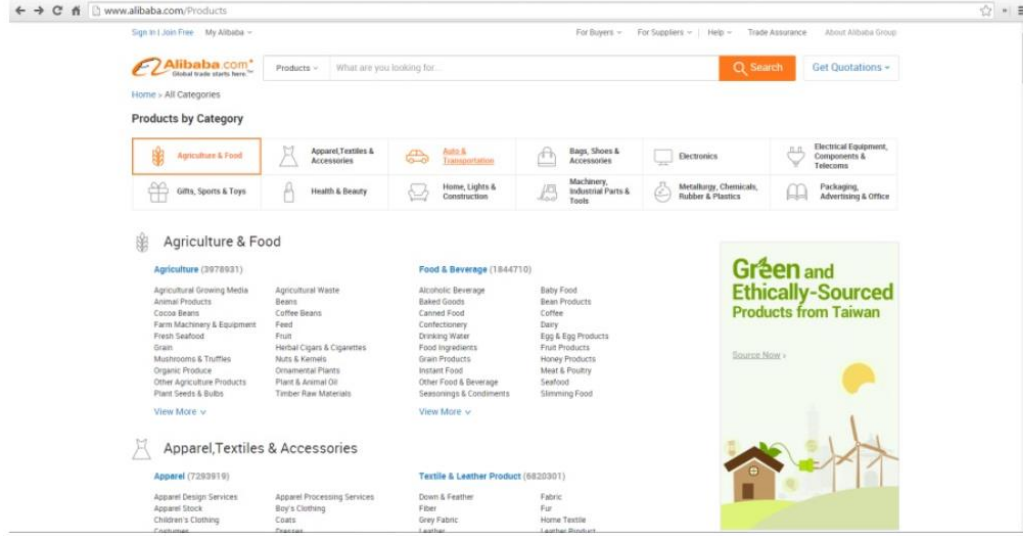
www.alibaba.com/Products

Sign In | Join Free My Alibaba

For Buyers For Suppliers | Help | Trade Assurance About Alibaba Group

Alibaba.com Global trade starts here.

Products What are you looking for... Search

Get Quotations

Home > All Categories

Products by Category

| Agriculture & Food | Apparel,Textiles & Accessories | Auto & Transportation | Bags, Shoes & Accessories | Electronics | Electrical Equipment, Components & Telecoms |
|---|---|---|---|---|---|
| Gifts, Sports & Toys | Health & Beauty | Home, Lights & Construction | Machinery, Industrial Parts & Tools | Metallurgy, Chemicals, Rubber & Plastics | Packaging, Advertising & Office |

Agriculture & Food

Agriculture (3978931)

Agricultural Growing Media
Animal Products
Cocoa Beans
Farm Machinery & Equipment
Fresh Seafood
Grain
Mushrooms & Truffles
Organic Produce
Other Agriculture Products
Plant Seeds & Bulbs

Agricultural Waste
Beans
Coffee Beans
Feed
Fruit
Herbal Cigars & Cigarettes
Nuts & Kernels
Ornamental Plants
Plant & Animal Oil
Timber Raw Materials

View More

Food & Beverage (1844710)

Alcoholic Beverage
Baked Goods
Canned Food
Confectionery
Drinking Water
Food Ingredients
Grain Products
Instant Food
Other Food & Beverage
Seasonings & Condiments

Baby Food
Bean Products
Coffee
Dairy
Egg & Egg Products
Fruit Products
Honey Products
Meat & Poultry
Seafood
Slimming Food

View More

Green and Ethically-Sourced Products from Taiwan

Source Now

Apparel,Textiles & Accessories

Apparel (7283919)

Apparel Design Services
Apparel Stock
Children's Clothing
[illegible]

Apparel Processing Services
Boy's Clothing
Coats
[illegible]

Textile & Leather Product (6820301)

Down & Feather
Fiber
Grey Fabric
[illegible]

Fabric
Fur
Home Textile
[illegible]